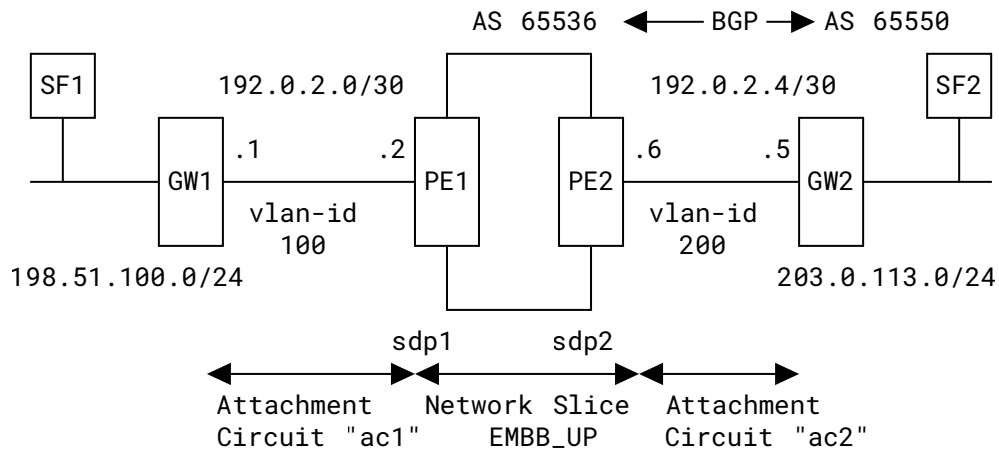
AS 65536 BGP AS 65550

SF1

192.0.2.0/30

192.0.2.4/30

SF2

.1

.2

.6

.5

GW1

PE1

PE2

GW2

vlan-id 100

vlan-id 200

198.51.100.0/24

203.0.113.0/24

sdp1

sdp2

Attachment Circuit "ac1"

Network Slice EMBB_UP

Attachment Circuit "ac2"